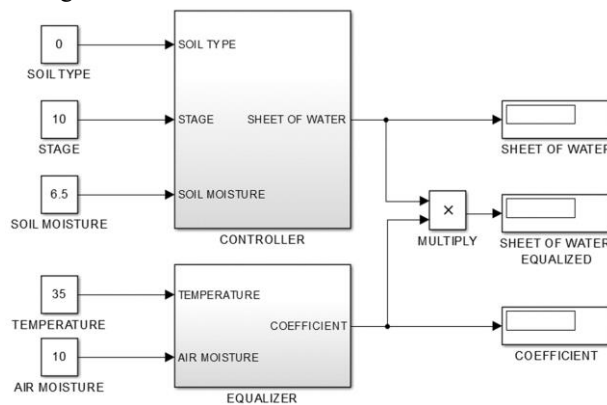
0
SOIL TYPE

10
STAGE

6.5
SOIL MOISTURE

SOIL TYPE
STAGE
SHEET OF WATER
SOIL MOISTURE
CONTROLLER

35
TEMPERATURE

10
AIR MOISTURE

TEMPERATURE
COEFFICIENT
AIR MOISTURE
EQUALIZER

×
MULTIPLY

SHEET OF WATER
SHEET OF WATER EQUALIZED
COEFFICIENT